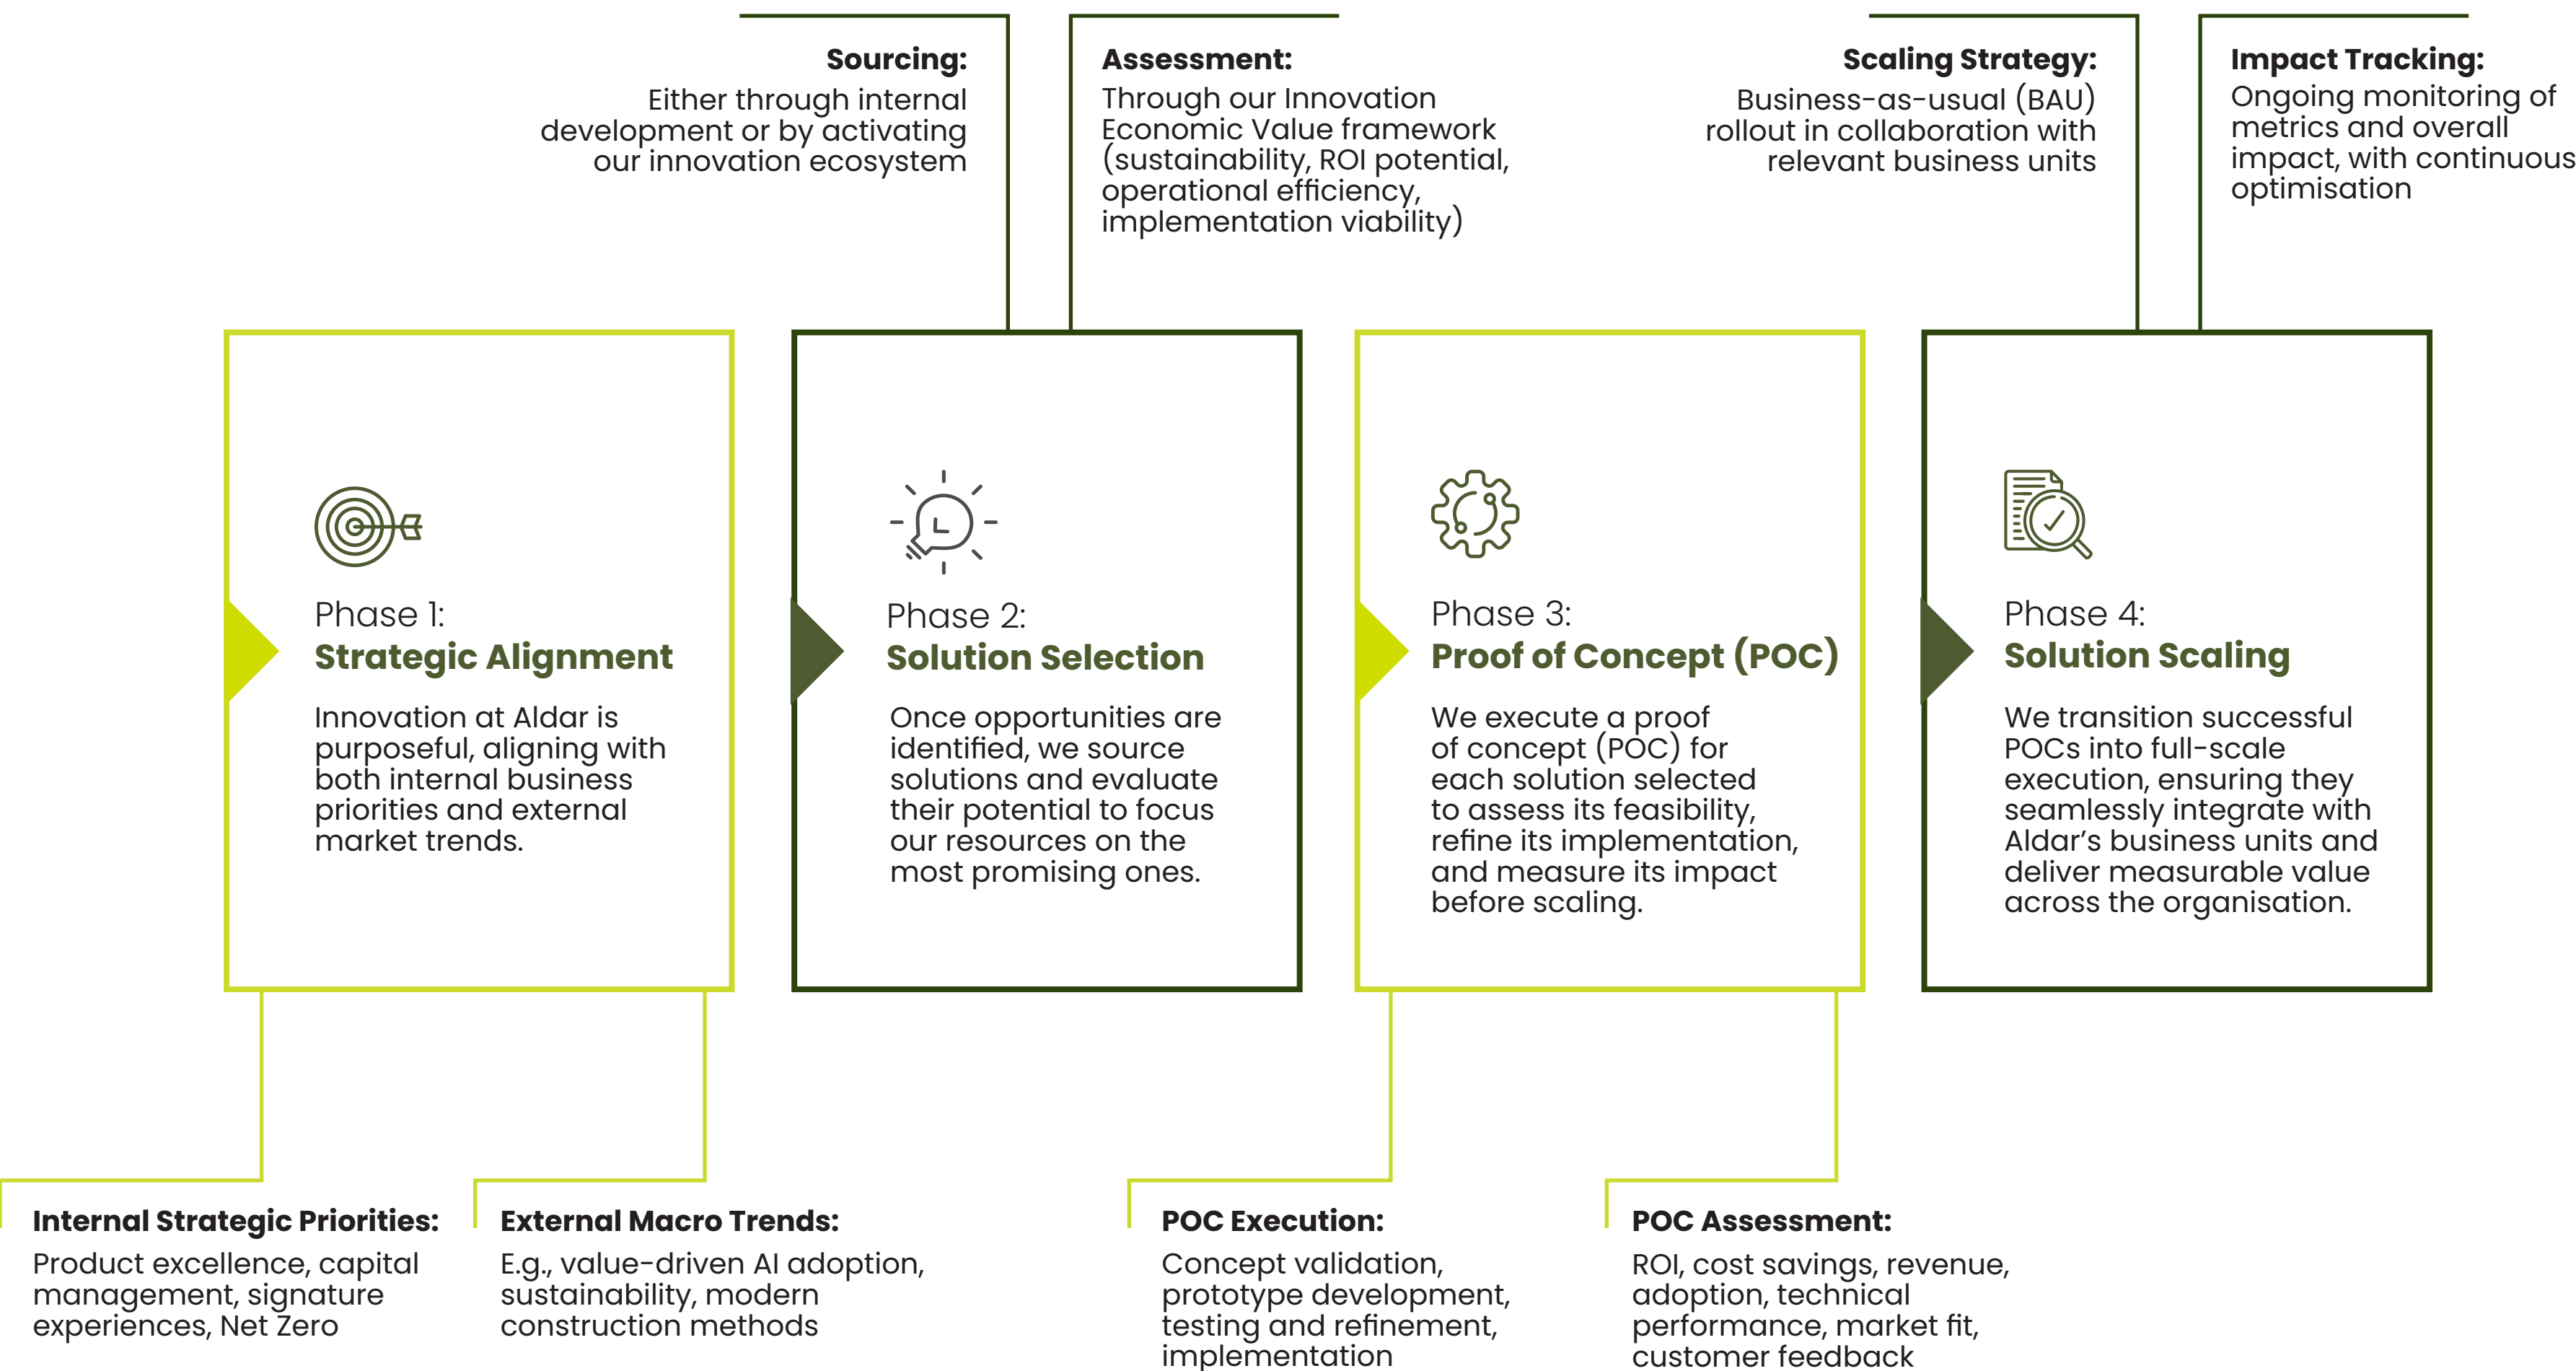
Sourcing:
Either through internal development or by activating our innovation ecosystem

Assessment:
Through our Innovation Economic Value framework (sustainability, ROI potential, operational efficiency, implementation viability)

Scaling Strategy:
Business-as-usual (BAU) rollout in collaboration with relevant business units

Impact Tracking:
Ongoing monitoring of metrics and overall impact, with continuous optimisation

Phase 1:
Strategic Alignment
Innovation at Aldar is purposeful, aligning with both internal business priorities and external market trends.

Phase 2:
Solution Selection
Once opportunities are identified, we source solutions and evaluate their potential to focus our resources on the most promising ones.

Phase 3:
Proof of Concept (POC)
We execute a proof of concept (POC) for each solution selected to assess its feasibility, refine its implementation, and measure its impact before scaling.

Phase 4:
Solution Scaling
We transition successful POCs into full-scale execution, ensuring they seamlessly integrate with Aldar's business units and deliver measurable value across the organisation.

Internal Strategic Priorities:
Product excellence, capital management, signature experiences, Net Zero

External Macro Trends:
E.g., value-driven AI adoption, sustainability, modern construction methods

POC Execution:
Concept validation, prototype development, testing and refinement, implementation

POC Assessment:
ROI, cost savings, revenue, adoption, technical performance, market fit, customer feedback